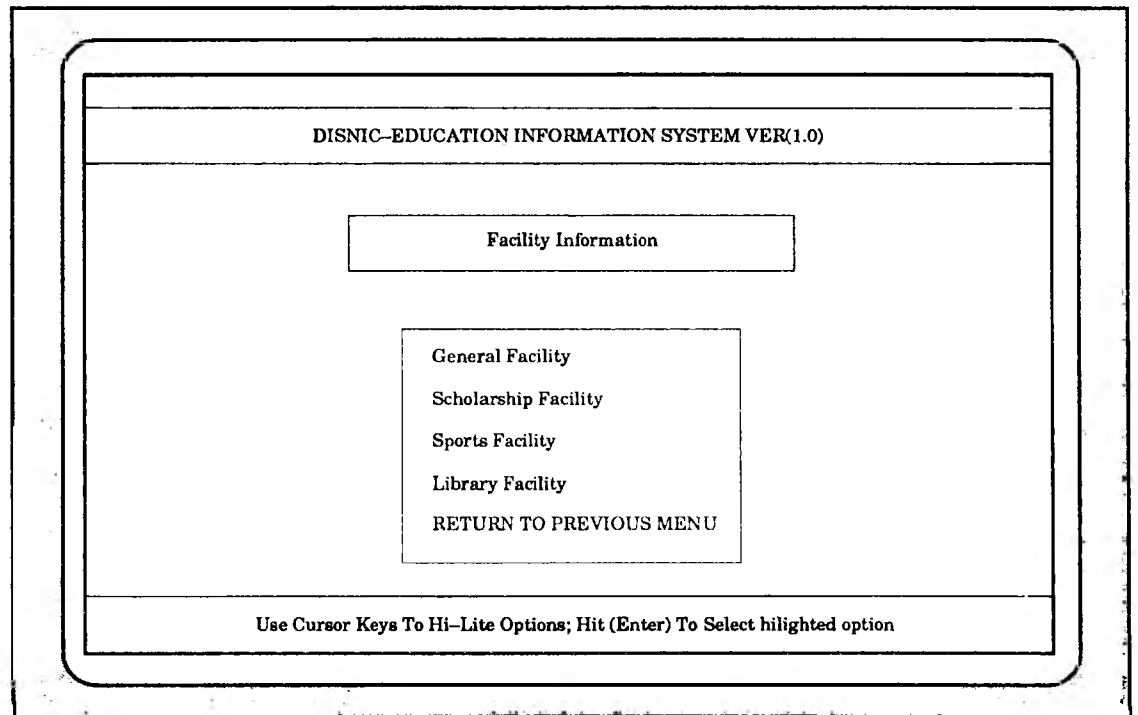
DISNIC–EDUCATION INFORMATION SYSTEM VER(1.0)

Facility Information

General Facility

Scholarship Facility

Sports Facility

Library Facility

RETURN TO PREVIOUS MENU

Use Cursor Keys To Hi–Lite Options; Hit (Enter) To Select hilighted option